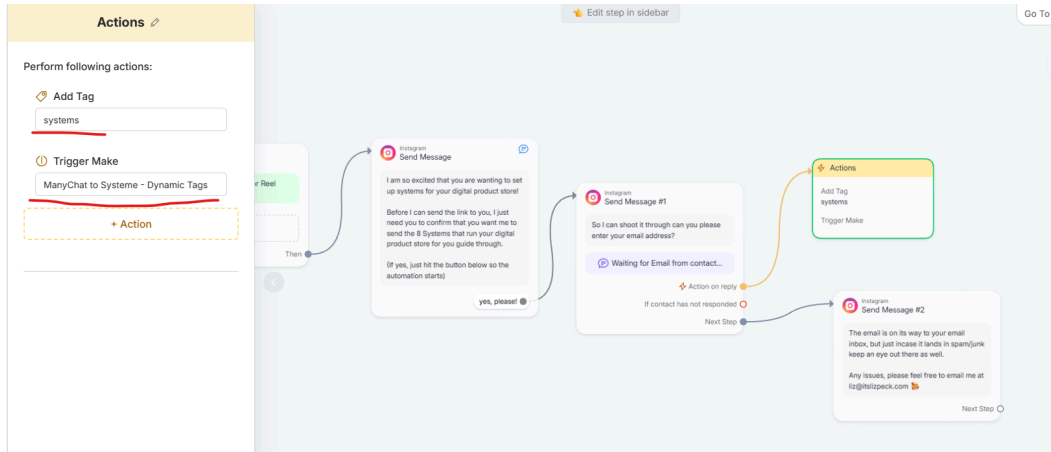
Actions

Perform following actions:

Add Tag

systems

Trigger Make

ManyChat to Systeme - Dynamic Tags

+ Action

Edit step in sidebar

Go To

r Reel

Then

Instagram
Send Message

I am so excited that you are wanting to set up systems for your digital product store!

Before I can send the link to you, I just need you to confirm that you want me to send the 8 Systems that run your digital product store for you guide through.

(If yes, just hit the button below so the automation starts)

yes, please!

Instagram
Send Message #1

So I can shoot it through can you please enter your email address?

Waiting for Email from contact...

Action on reply

If contact has not responded

Next Step

Actions

Add Tag
systems

Trigger Make

Instagram
Send Message #2

The email is on its way to your email inbox, but just incase it lands in spam/junk keep an eye out there as well.

Any issues, please feel free to email me at liz@itslizpeck.com

Next Step